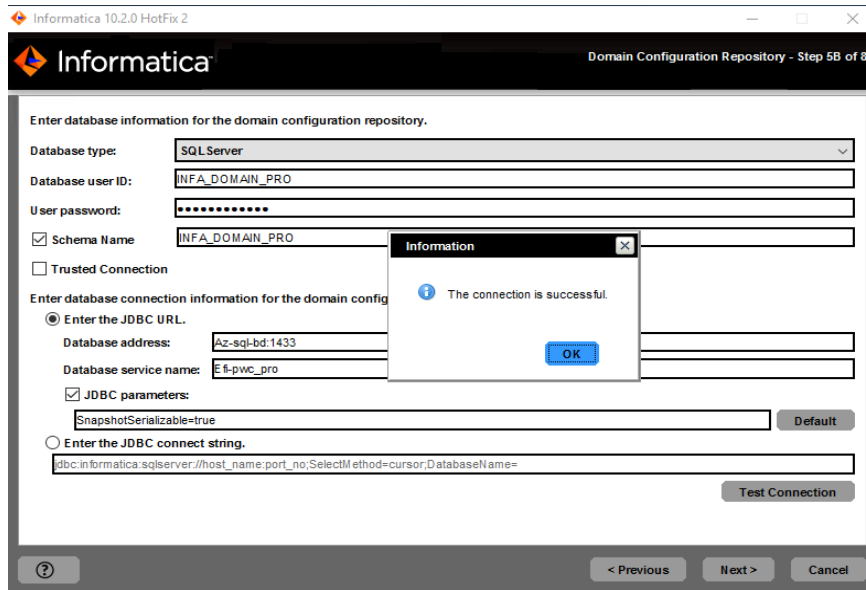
Informatica 10.2.0 HotFix 2

Informatica

Domain Configuration Repository - Step 5B of 8

Enter database information for the domain configuration repository.

Database type: SQLServer

Database user ID: INFA_DOMAIN_PRO

User password: ••••••••••••

Schema Name INFA_DOMAIN_PRO

Trusted Connection

Enter database connection information for the domain config

Enter the JDBC URL.

Database address: Az-sql-bd:1433

Database service name: Efi-pwc_pro

JDBC parameters:

SnapshotSerializable=true

Default

Enter the JDBC connect string.

jdbc:informatica:sqlserver://host_name:port_no;SelectMethod=cursor;DatabaseName=

Test Connection

Information

The connection is successful.

OK

?

< Previous

Next >

Cancel